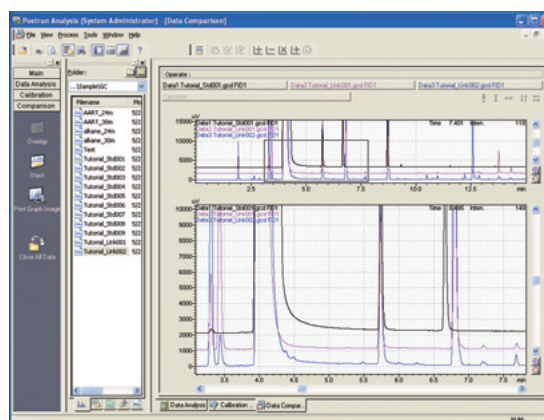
Postrun Analysis (System Administrator) - [Data Comparison]

File View Process Tools Window Help

Main
Data Analysis
Calibration
Comparison

Overlay

Stack

Print Graph Image

Close All Data

Folder:
...\Sample\GC

| Filename | Mo |
|---|---|
| AART_24m | 5/2 |
| AART_30m | 5/2 |
| alkane_24m | 5/2 |
| alkane_30m | 5/2 |
| Test | 5/2 |
| Tutorial_Std001 | 5/2 |
| Tutorial_Std002 | 5/2 |
| Tutorial_Std003 | 5/2 |
| Tutorial_Std004 | 5/2 |
| Tutorial_Std005 | 5/2 |
| Tutorial_Std006 | 5/2 |
| Tutorial_Std007 | 5/2 |
| Tutorial_Std008 | 5/2 |
| Tutorial_Std009 | 5/2 |
| Tutorial_Unk001 | 5/2 |
| Tutorial_Unk002 | 5/2 |

Operate :
Data1:Tutorial_Std001.gcd FID1
Data2:Tutorial_Unk001.gcd FID1
Data3:Tutorial_Unk002.gcd FID1

uV
15000
10000
5000
0
Data1:Tutorial_Std001.gcd FID1
Data2:Tutorial_Unk001.gcd FID1
Data3:Tutorial_Unk002.gcd FID1
Time 7.401 Inten. 110
2.5 5.0 7.5 10.0 12.5 min

uV
10000
9000
8000
7000
6000
5000
4000
3000
2000
1000
Data1:Tutorial_Std001.gcd FID1
Data2:Tutorial_Unk001.gcd FID1
Data3:Tutorial_Unk002.gcd FID1
Time 6.495 Inten. 149
3.5 4.0 4.5 5.0 5.5 6.0 6.5 7.0 7.5 min

Data Analysis
Calibration ...
Data Compar...

NUM